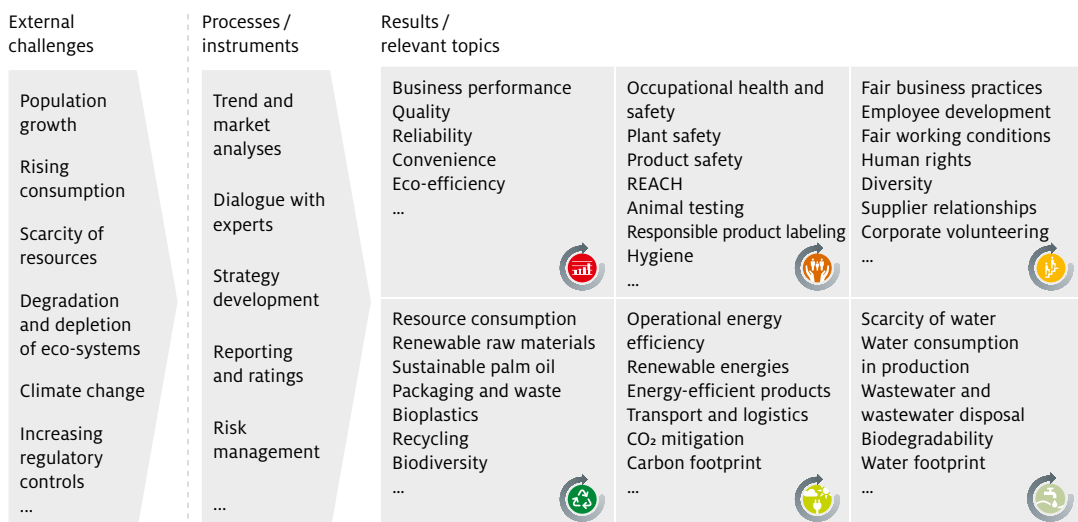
External challenges

Population growth

Rising consumption

Scarcity of resources

Degradation and depletion of eco-systems

Climate change

Increasing regulatory controls

...

Processes / instruments

Trend and market analyses

Dialogue with experts

Strategy development

Reporting and ratings

Risk management

...

Results / relevant topics

| | | |
|---|---|---|
| Business performance<br>Quality<br>Reliability<br>Convenience<br>Eco-efficiency<br>... | Occupational health and safety<br>Plant safety<br>Product safety<br>REACH<br>Animal testing<br>Responsible product labeling<br>Hygiene<br>... | Fair business practices<br>Employee development<br>Fair working conditions<br>Human rights<br>Diversity<br>Supplier relationships<br>Corporate volunteering<br>... |
| Resource consumption<br>Renewable raw materials<br>Sustainable palm oil<br>Packaging and waste<br>Bioplastics<br>Recycling<br>Biodiversity<br>... | Operational energy efficiency<br>Renewable energies<br>Energy-efficient products<br>Transport and logistics<br>$CO_2$ mitigation<br>Carbon footprint<br>... | Scarcity of water<br>Water consumption in production<br>Wastewater and wastewater disposal<br>Biodegradability<br>Water footprint<br>... |